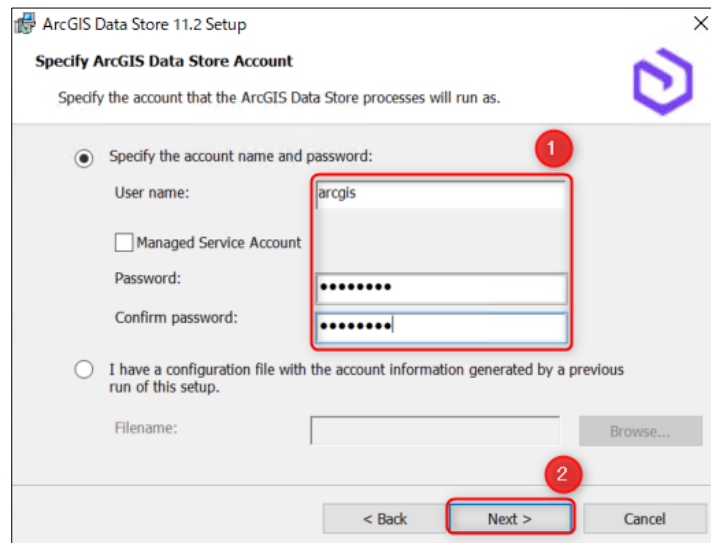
ArcGIS Data Store 11.2 Setup

Specify ArcGIS Data Store Account

Specify the account that the ArcGIS Data Store processes will run as.

1

Specify the account name and password:

User name: arcgis

Managed Service Account

Password: ••••••••

Confirm password: ••••••••

I have a configuration file with the account information generated by a previous run of this setup.

Filename:

Browse...

2

< Back

Next >

Cancel